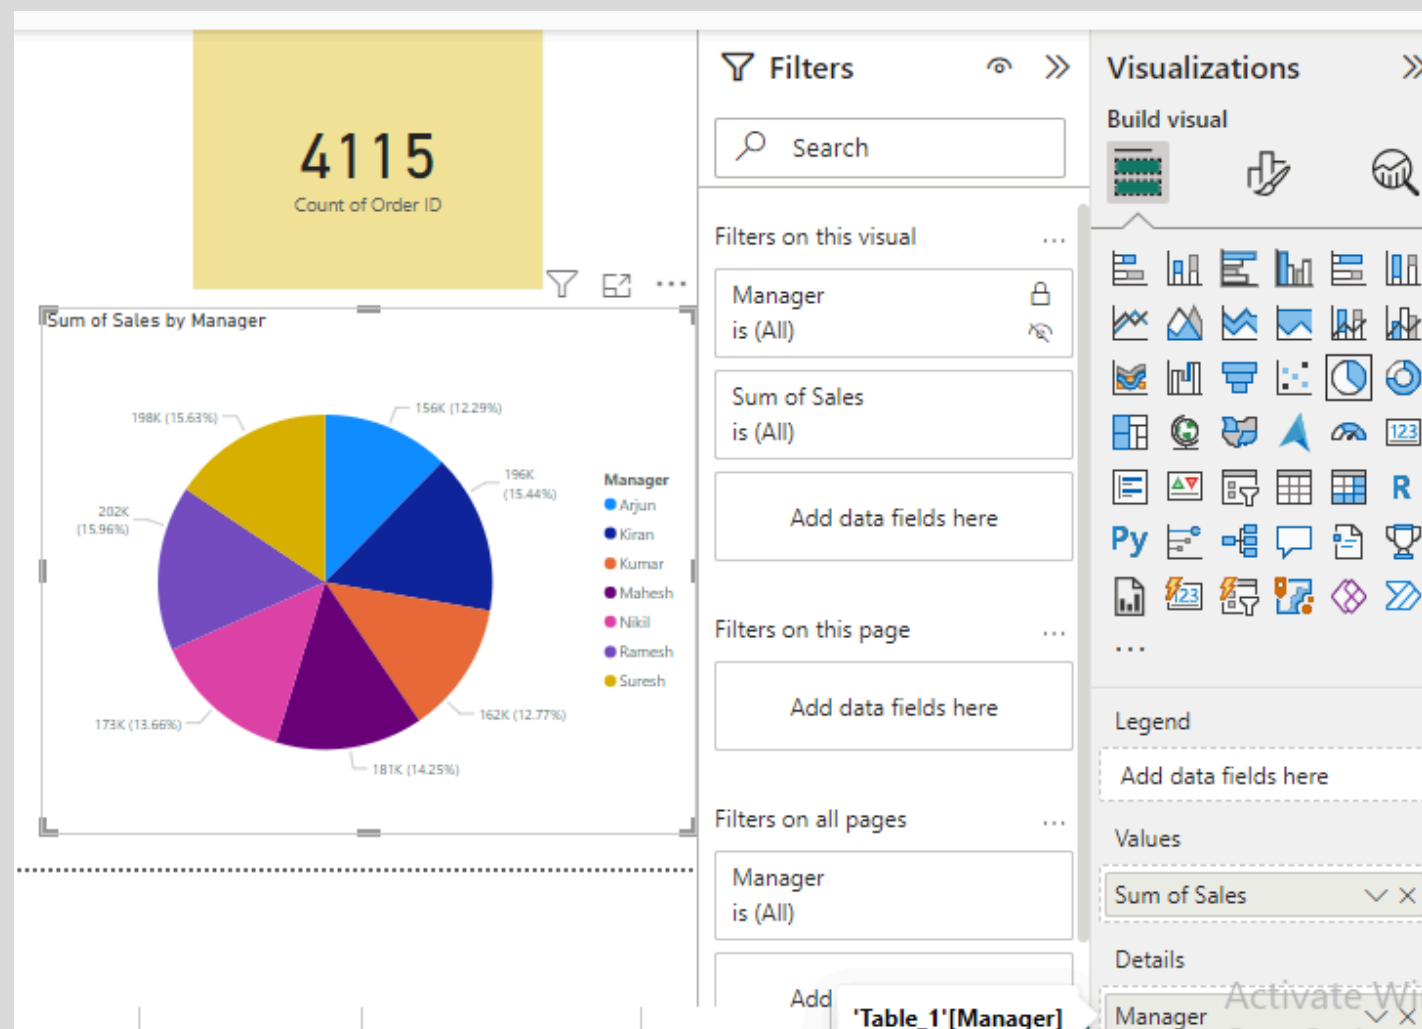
4115
Count of Order ID

Sum of Sales by Manager

156K (12.29%)
196K (15.44%)
162K (12.77%)
181K (14.25%)
173K (13.66%)
202K (15.96%)
198K (15.63%)

Manager
Arjun
Kiran
Kumar
Mahesh
Nikil
Ramesh
Suresh

Filters

Search

Filters on this visual ...

Manager
is (All)

Sum of Sales
is (All)

Add data fields here

Filters on this page ...

Add data fields here

Filters on all pages ...

Manager
is (All)

Add

'Table_1'[Manager]

Visualizations

Build visual

R

Py

...

Legend

Add data fields here

Values

Sum of Sales

Details

Manager

Activate Wi